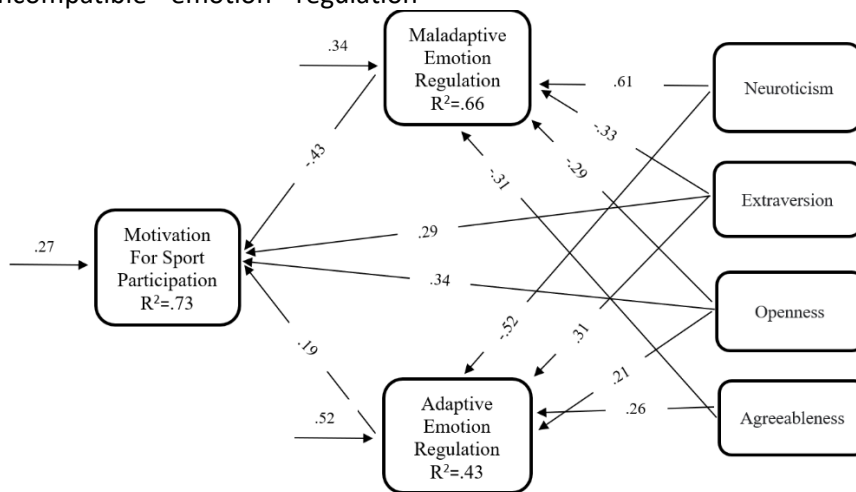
incompatible emotion regulation

Maladaptive Emotion Regulation $R^2$=.66

Neuroticism

Extraversion

Openness

Agreeableness

Motivation For Sport Participation $R^2$=.73

Adaptive Emotion Regulation $R^2$=.43

.34

.61

-.33

-.29

-.31

-.43

.27

.29

.34

.19

.52

-.52

.31

.21

.26